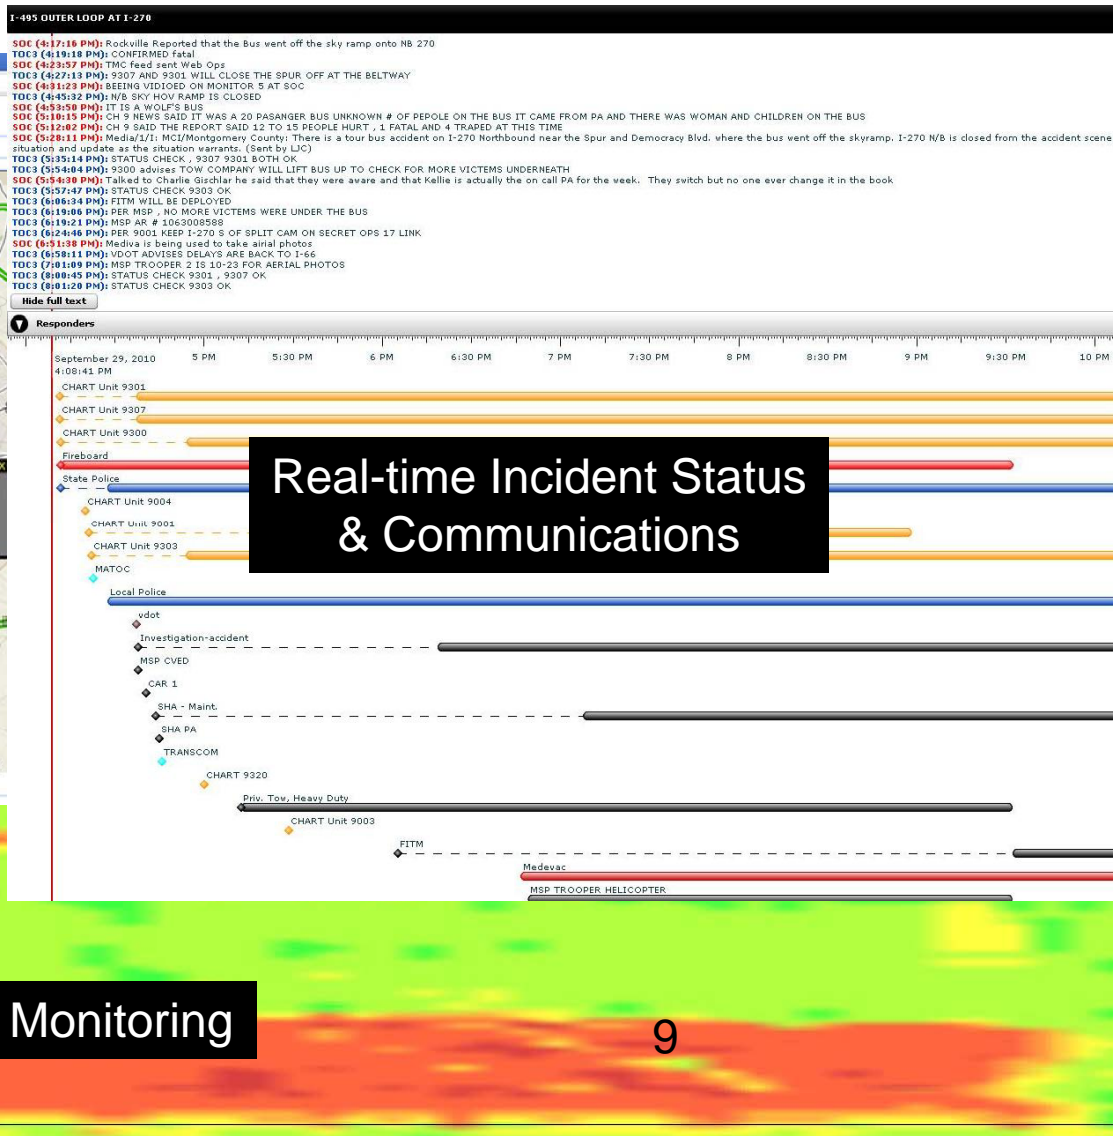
I-495 OUTER LOOP AT I-270

SOC (4:17:16 PM): Rockville Reported that the Bus went off the sky ramp onto NB 270
TOC3 (4:19:18 PM): CONFIRMED fatal
SOC (4:23:57 PM): TMC feed sent Web Ops
TOC3 (4:27:13 PM): 9307 AND 9301 WILL CLOSE THE SPUR OFF AT THE BELTWAY
SOC (4:31:23 PM): BEEING VIDIOED ON MONITOR 5 AT SOC
TOC3 (4:45:32 PM): N/B SKY HOV RAMP IS CLOSED
SOC (4:53:50 PM): IT IS A WOLF'S BUS
SOC (5:10:15 PM): CH 9 NEWS SAID IT WAS A 20 PASANGER BUS UNKNOWN # OF PEPOLE ON THE BUS IT CAME FROM PA AND THERE WAS WOMAN AND CHILDREN ON THE BUS
SOC (5:12:02 PM): CH 9 SAID THE REPORT SAID 12 TO 15 PEOPLE HURT , 1 FATAL AND 4 TRAPED AT THIS TIME
SOC (5:28:11 PM): Media/1/I: MCI/Montgomery County: There is a tour bus accident on I-270 Northbound near the Spur and Democracy Blvd. where the bus went off the skyramp. I-270 N/B is closed from the accident scene situation and update as the situation warrants. (Sent by LJC)
TOC3 (5:35:14 PM): STATUS CHECK , 9307 9301 BOTH OK
TOC3 (5:54:04 PM): 9300 advises TOW COMPANY WILL LIFT BUS UP TO CHECK FOR MORE VICTEMS UNDERNEATH
SOC (5:54:30 PM): Talked to Charlie Gischlar he said that they were aware and that Kellie is actually the on call PA for the week. They switch but no one ever change it in the book
TOC3 (5:57:47 PM): STATUS CHECK 9303 OK
TOC3 (6:06:34 PM): FITM WILL BE DEPLOYED
TOC3 (6:19:06 PM): PER MSP , NO MORE VICTEMS WERE UNDER THE BUS
TOC3 (6:19:21 PM): MSP AR # 1063008588
TOC3 (6:24:46 PM): PER 9001 KEEP I-270 S OF SPLIT CAM ON SECRET OPS 17 LINK
SOC (6:51:38 PM): Mediva is being used to take airial photos
TOC3 (6:58:11 PM): VDOT ADVISES DELAYS ARE BACK TO I-66
TOC3 (7:01:09 PM): MSP TROOPER 2 IS 10-23 FOR AERIAL PHOTOS
TOC3 (8:00:45 PM): STATUS CHECK 9301 , 9307 OK
TOC3 (8:01:20 PM): STATUS CHECK 9303 OK
Hide full text

Responders

September 29, 2010 4:08:41 PM
5 PM
5:30 PM
6 PM
6:30 PM
7 PM
7:30 PM
8 PM
8:30 PM
9 PM
9:30 PM
10 PM

CHART Unit 9301
CHART Unit 9307
CHART Unit 9300
Fireboard
State Police
CHART Unit 9004
CHART Unit 9001
CHART Unit 9303
MATOC
Local Police
vdot
Investigation-accident
MSP CVED
CAR 1
SHA - Maint.
SHA PA
TRANSCOM
CHART 9320
Priv. Tow, Heavy Duty
CHART Unit 9003
FITM
Medevac
MSP TROOPER HELICOPTER

Real-time Incident Status & Communications

Monitoring

9